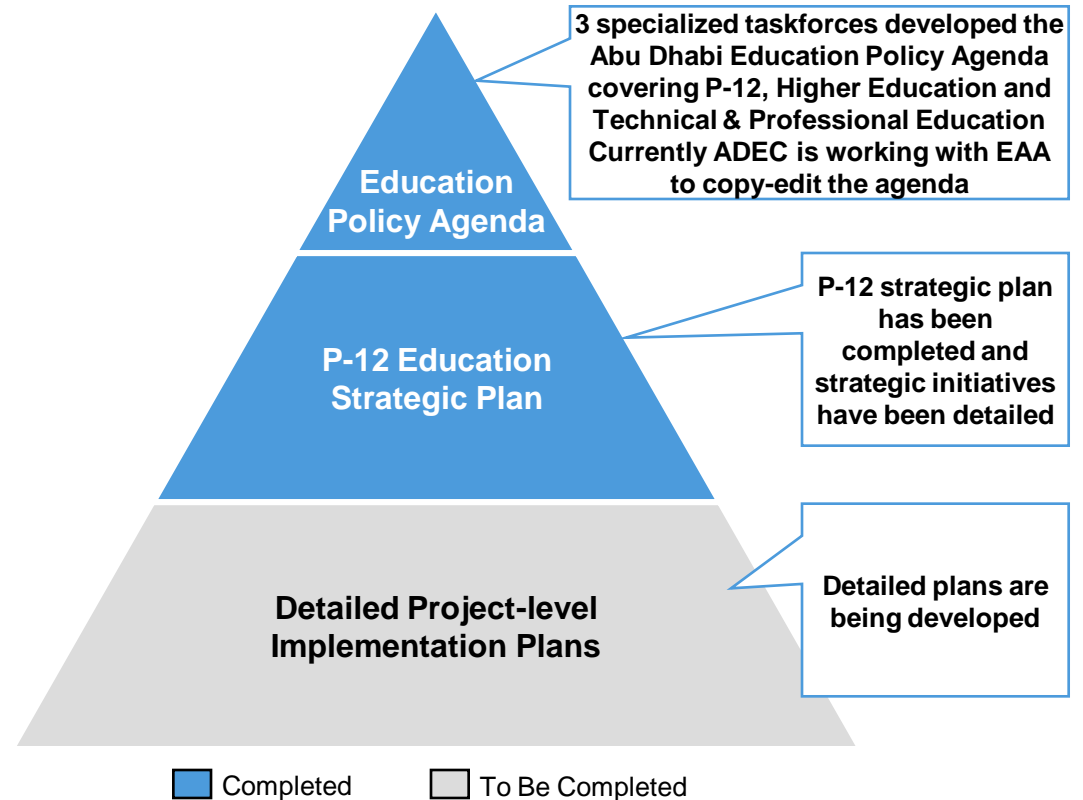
Education Policy Agenda

3 specialized taskforces developed the Abu Dhabi Education Policy Agenda covering P-12, Higher Education and Technical & Professional Education Currently ADEC is working with EAA to copy-edit the agenda

P-12 Education Strategic Plan

P-12 strategic plan has been completed and strategic initiatives have been detailed

Detailed Project-level Implementation Plans

Detailed plans are being developed

Completed

To Be Completed